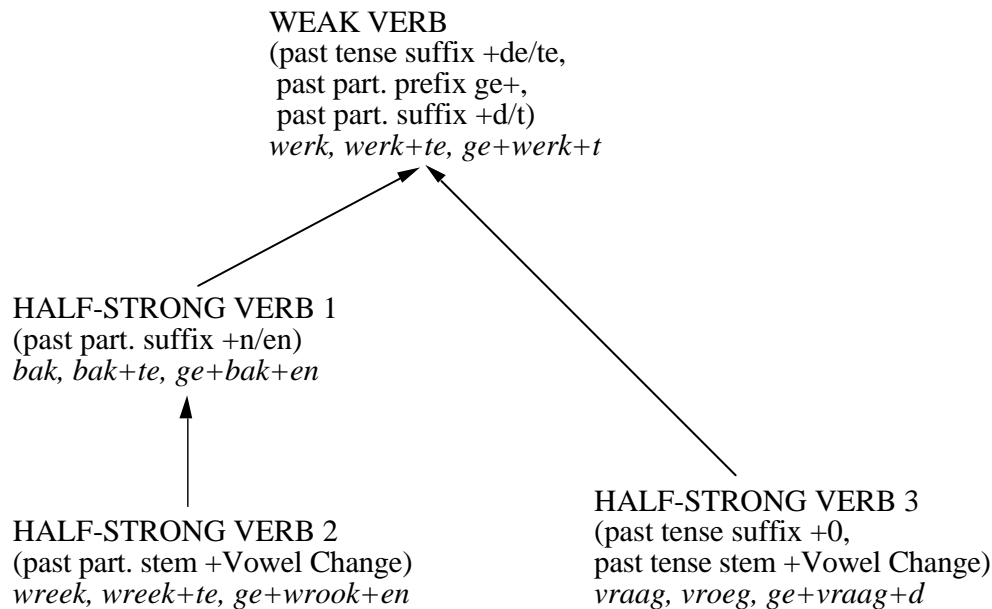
WEAK VERB
(past tense suffix +de/te,
past part. prefix ge+,
past part. suffix +d/t)
*werk, werk+te, ge+werk+t*

HALF-STRONG VERB 1
(past part. suffix +n/en)
*bak, bak+te, ge+bak+en*

HALF-STRONG VERB 2
(past part. stem +Vowel Change)
*wreek, wreek+te, ge+wrook+en*

HALF-STRONG VERB 3
(past tense suffix +0,
past tense stem +Vowel Change)
*vraag, vroeg, ge+vraag+d*